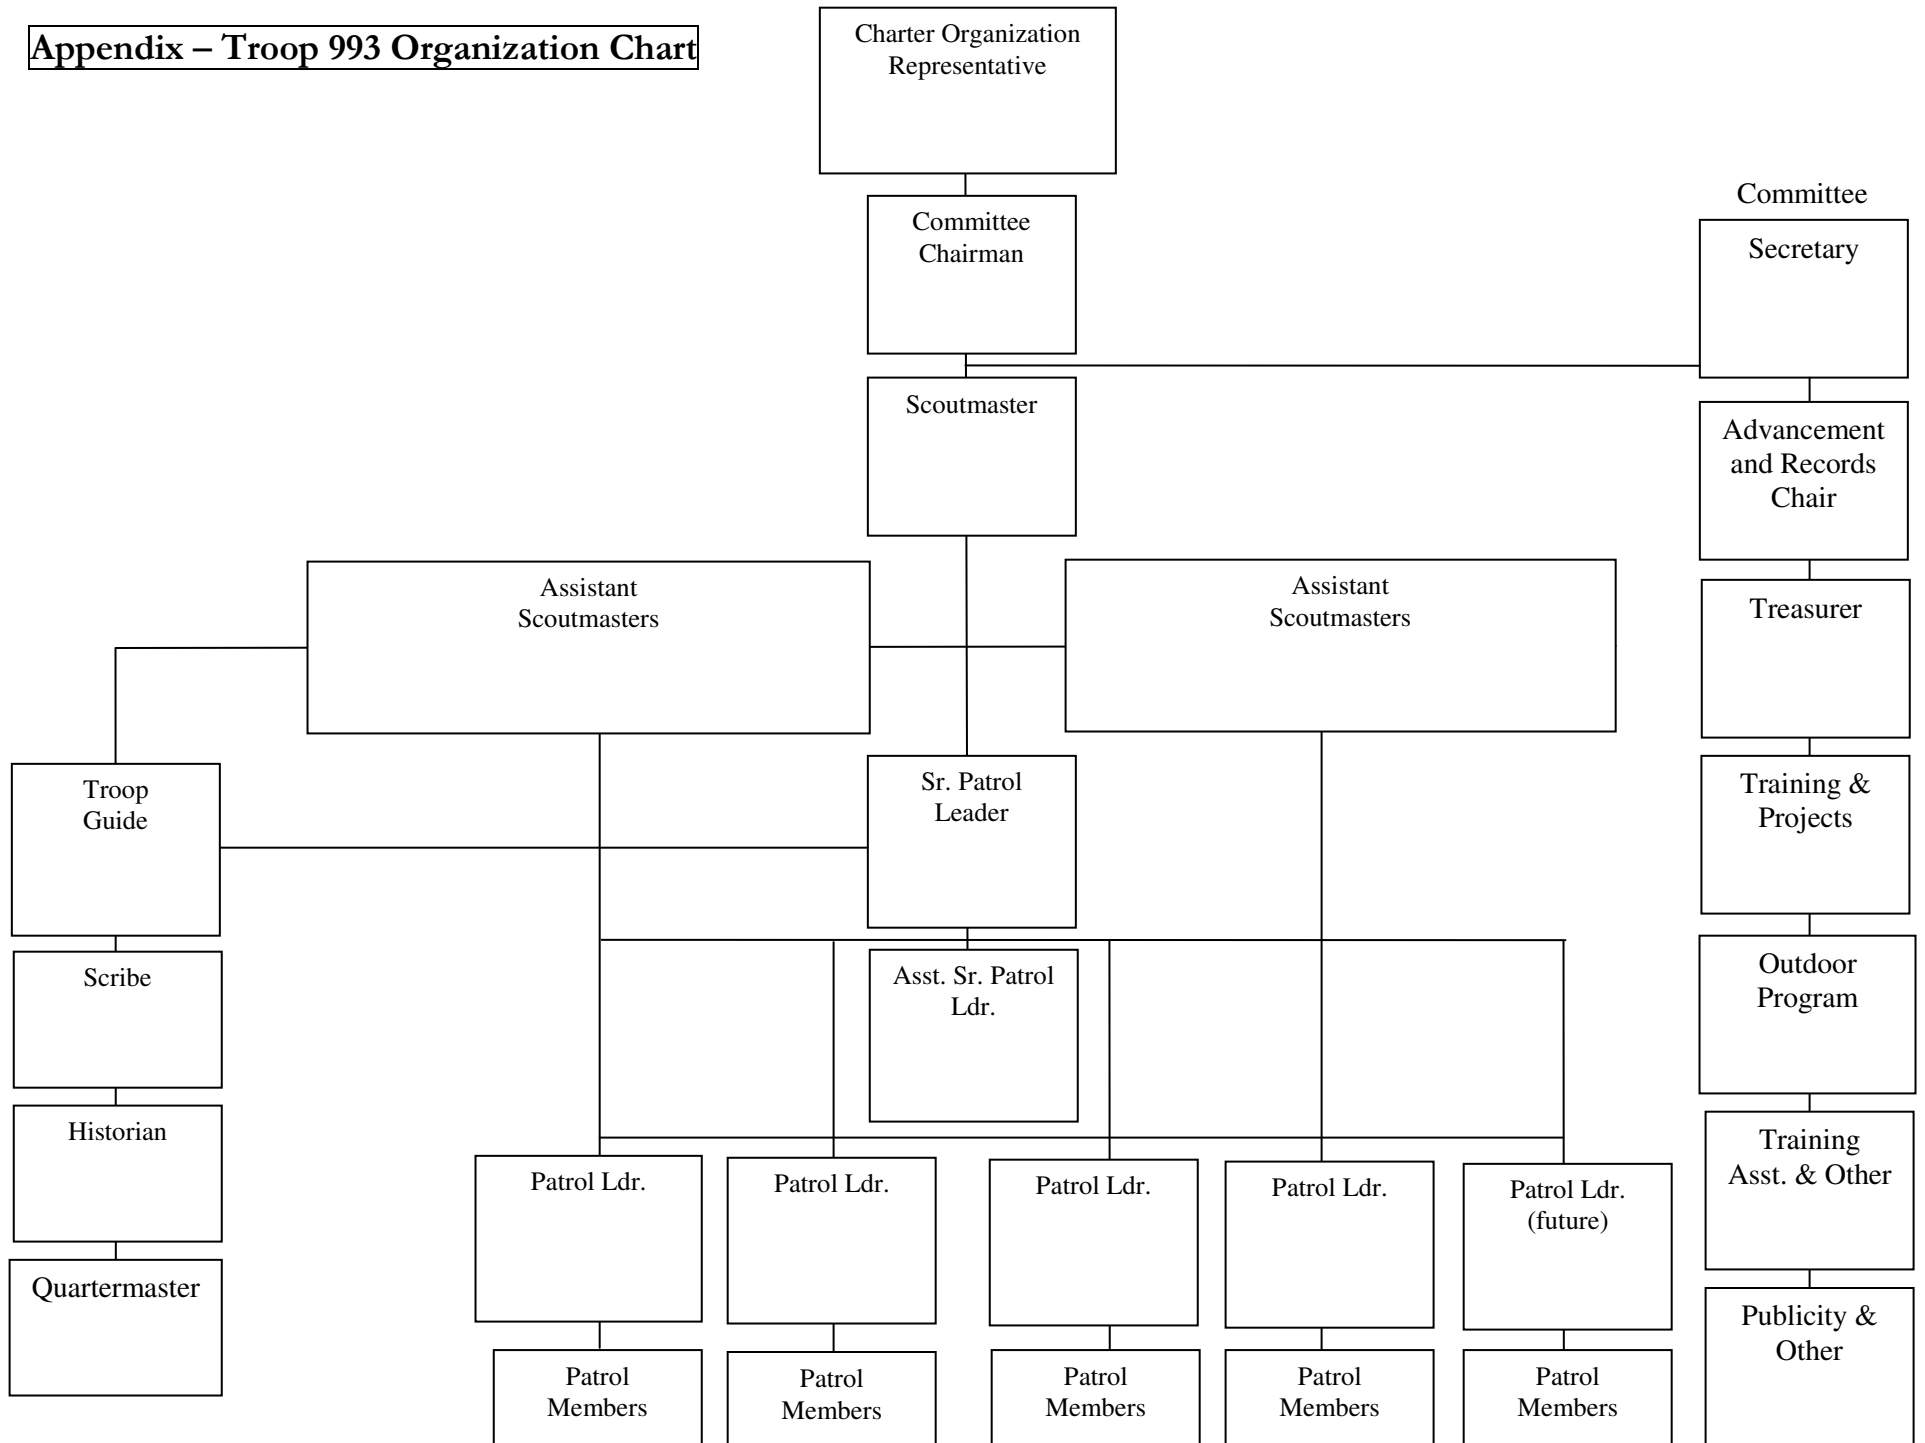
Appendix – Troop 993 Organization Chart

Charter Organization Representative

Committee Chairman

Committee

Secretary

Scoutmaster

Advancement and Records Chair

Assistant Scoutmasters

Assistant Scoutmasters

Treasurer

Troop Guide

Sr. Patrol Leader

Training & Projects

Scribe

Asst. Sr. Patrol Ldr.

Outdoor Program

Historian

Training Asst. & Other

Patrol Ldr.

Patrol Ldr.

Patrol Ldr.

Patrol Ldr.

Patrol Ldr. (future)

Quartermaster

Publicity & Other

Patrol Members

Patrol Members

Patrol Members

Patrol Members

Patrol Members